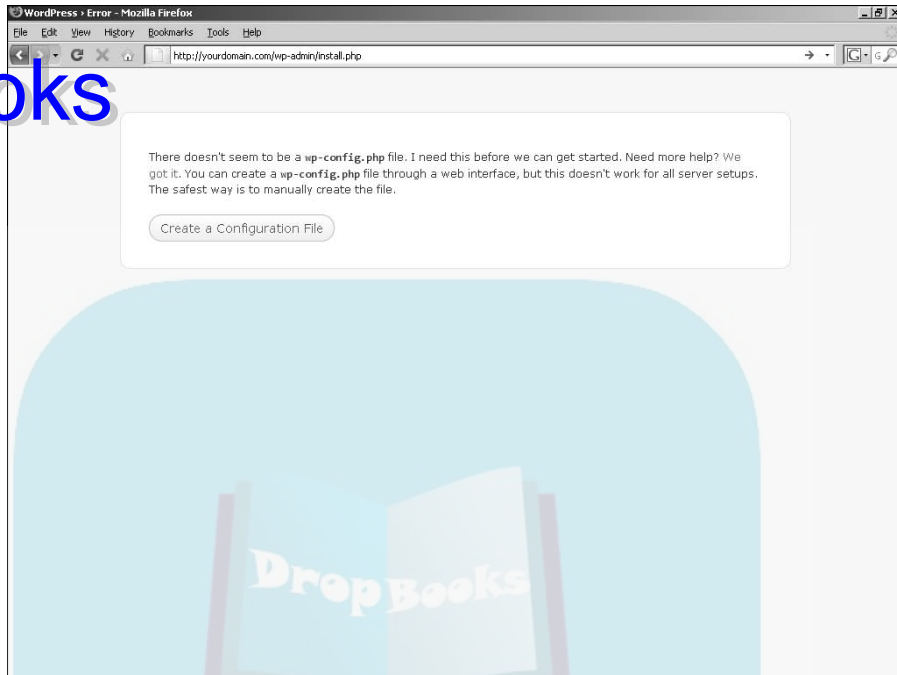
WordPress › Error - Mozilla Firefox

File Edit View History Bookmarks Tools Help

http://yourdomain.com/wp-admin/install.php

oks

There doesn't seem to be a wp-config.php file. I need this before we can get started. Need more help? We got it. You can create a wp-config.php file through a web interface, but this doesn't work for all server setups. The safest way is to manually create the file.

Create a Configuration File

DropBooks